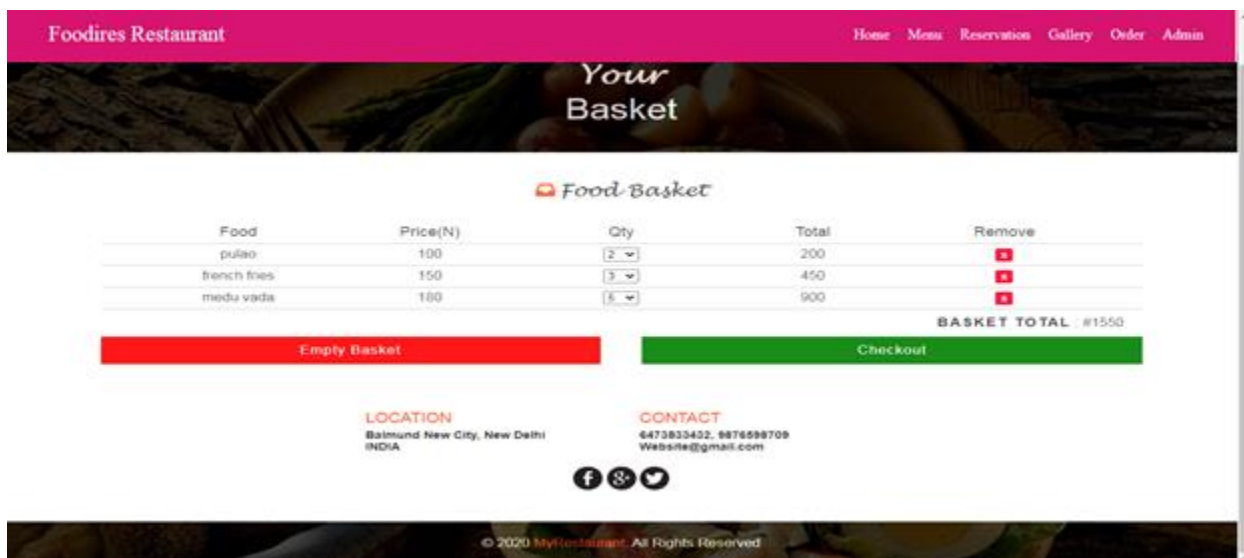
Foodires Restaurant

Home Menu Reservation Gallery Order Admin

Your Basket

Food Basket

| Food | Price(N) | Qty | Total | Remove |
|---|---|---|---|---|
| pulao | 100 | 2 | 200 | x |
| french fries | 150 | 3 | 450 | x |
| medu vada | 180 | 5 | 900 | x |

BASKET TOTAL #1550

Empty Basket

Checkout

LOCATION
Baimund New City, New Delhi INDIA

CONTACT
6473833432, 9876598709
Website@gmail.com

© 2020 MyRestaurant. All Rights Reserved